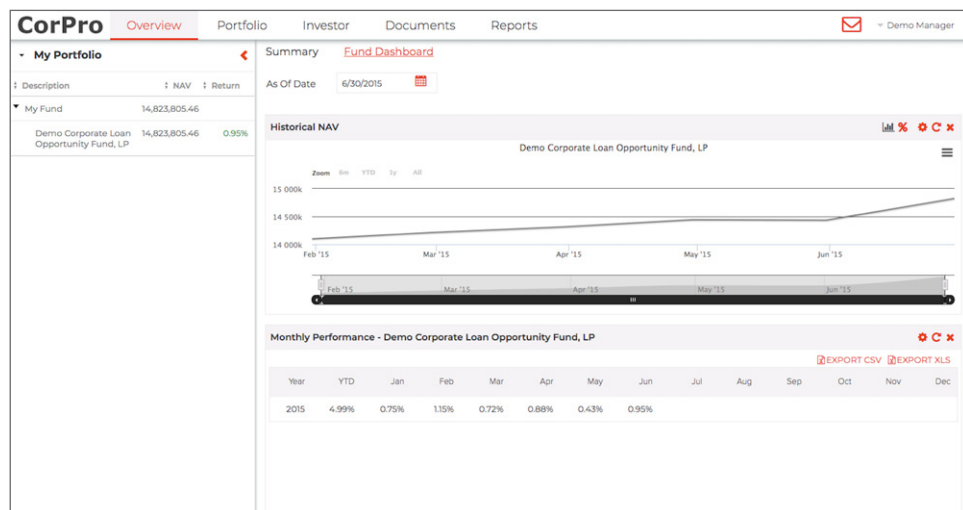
CorPro Overview Portfolio Investor Documents Reports Demo Manager

My Portfolio

| Description | NAV | Return |
|---|---|---|
| My Fund | 14,823,805.46 | |
| Demo Corporate Loan Opportunity Fund, LP | 14,823,805.46 | 0.95% |

Summary Fund Dashboard

As Of Date 6/30/2015

Historical NAV

Demo Corporate Loan Opportunity Fund, LP

Zoom 6m YTD 1y All

15 000k
14 500k
14 000k

Feb '15 Mar '15 Apr '15 May '15 Jun '15

Feb '15 Mar '15 Apr '15 May '15 Jun '15

Monthly Performance - Demo Corporate Loan Opportunity Fund, LP

EXPORT CSV EXPORT XLS

| Year | YTD | Jan | Feb | Mar | Apr | May | Jun | Jul | Aug | Sep | Oct | Nov | Dec |
|---|---|---|---|---|---|---|---|---|---|---|---|---|---|
| 2015 | 4.99% | 0.75% | 1.15% | 0.72% | 0.88% | 0.43% | 0.95% | | | | | | |